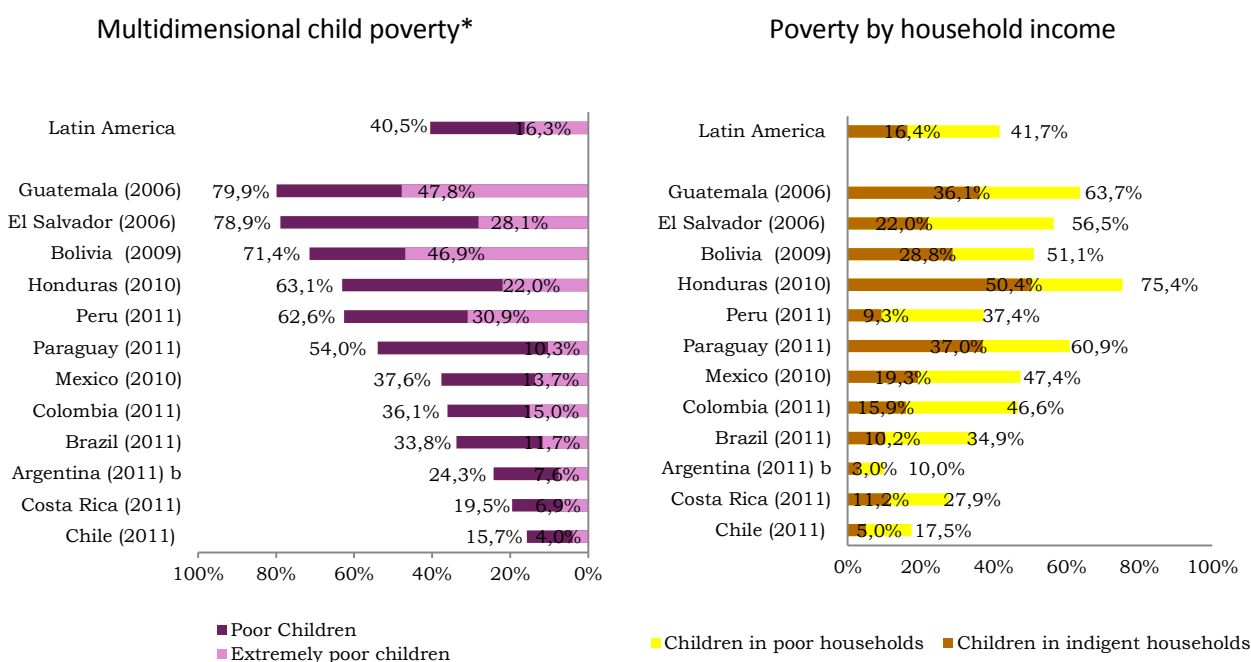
Multidimensional child poverty*

Latin America 40,5% 16,3%
Guatemala (2006) 79,9% 47,8%
El Salvador (2006) 78,9% 28,1%
Bolivia (2009) 71,4% 46,9%
Honduras (2010) 63,1% 22,0%
Peru (2011) 62,6% 30,9%
Paraguay (2011) 54,0% 10,3%
Mexico (2010) 37,6% 13,7%
Colombia (2011) 36,1% 15,0%
Brazil (2011) 33,8% 11,7%
Argentina (2011) b 24,3% 7,6%
Costa Rica (2011) 19,5% 6,9%
Chile (2011) 15,7% 4,0%

100% 80% 60% 40% 20% 0%

Poor Children
Extremely poor children

Poverty by household income

Latin America 16,4% 41,7%
Guatemala (2006) 36,1% 63,7%
El Salvador (2006) 22,0% 56,5%
Bolivia (2009) 28,8% 51,1%
Honduras (2010) 50,4% 75,4%
Peru (2011) 9,3% 37,4%
Paraguay (2011) 37,0% 60,9%
Mexico (2010) 19,3% 47,4%
Colombia (2011) 15,9% 46,6%
Brazil (2011) 10,2% 34,9%
Argentina (2011) b 3,0% 10,0%
Costa Rica (2011) 11,2% 27,9%
Chile (2011) 5,0% 17,5%

0% 20% 40% 60% 80% 100%

Children in poor households
Children in indigent households